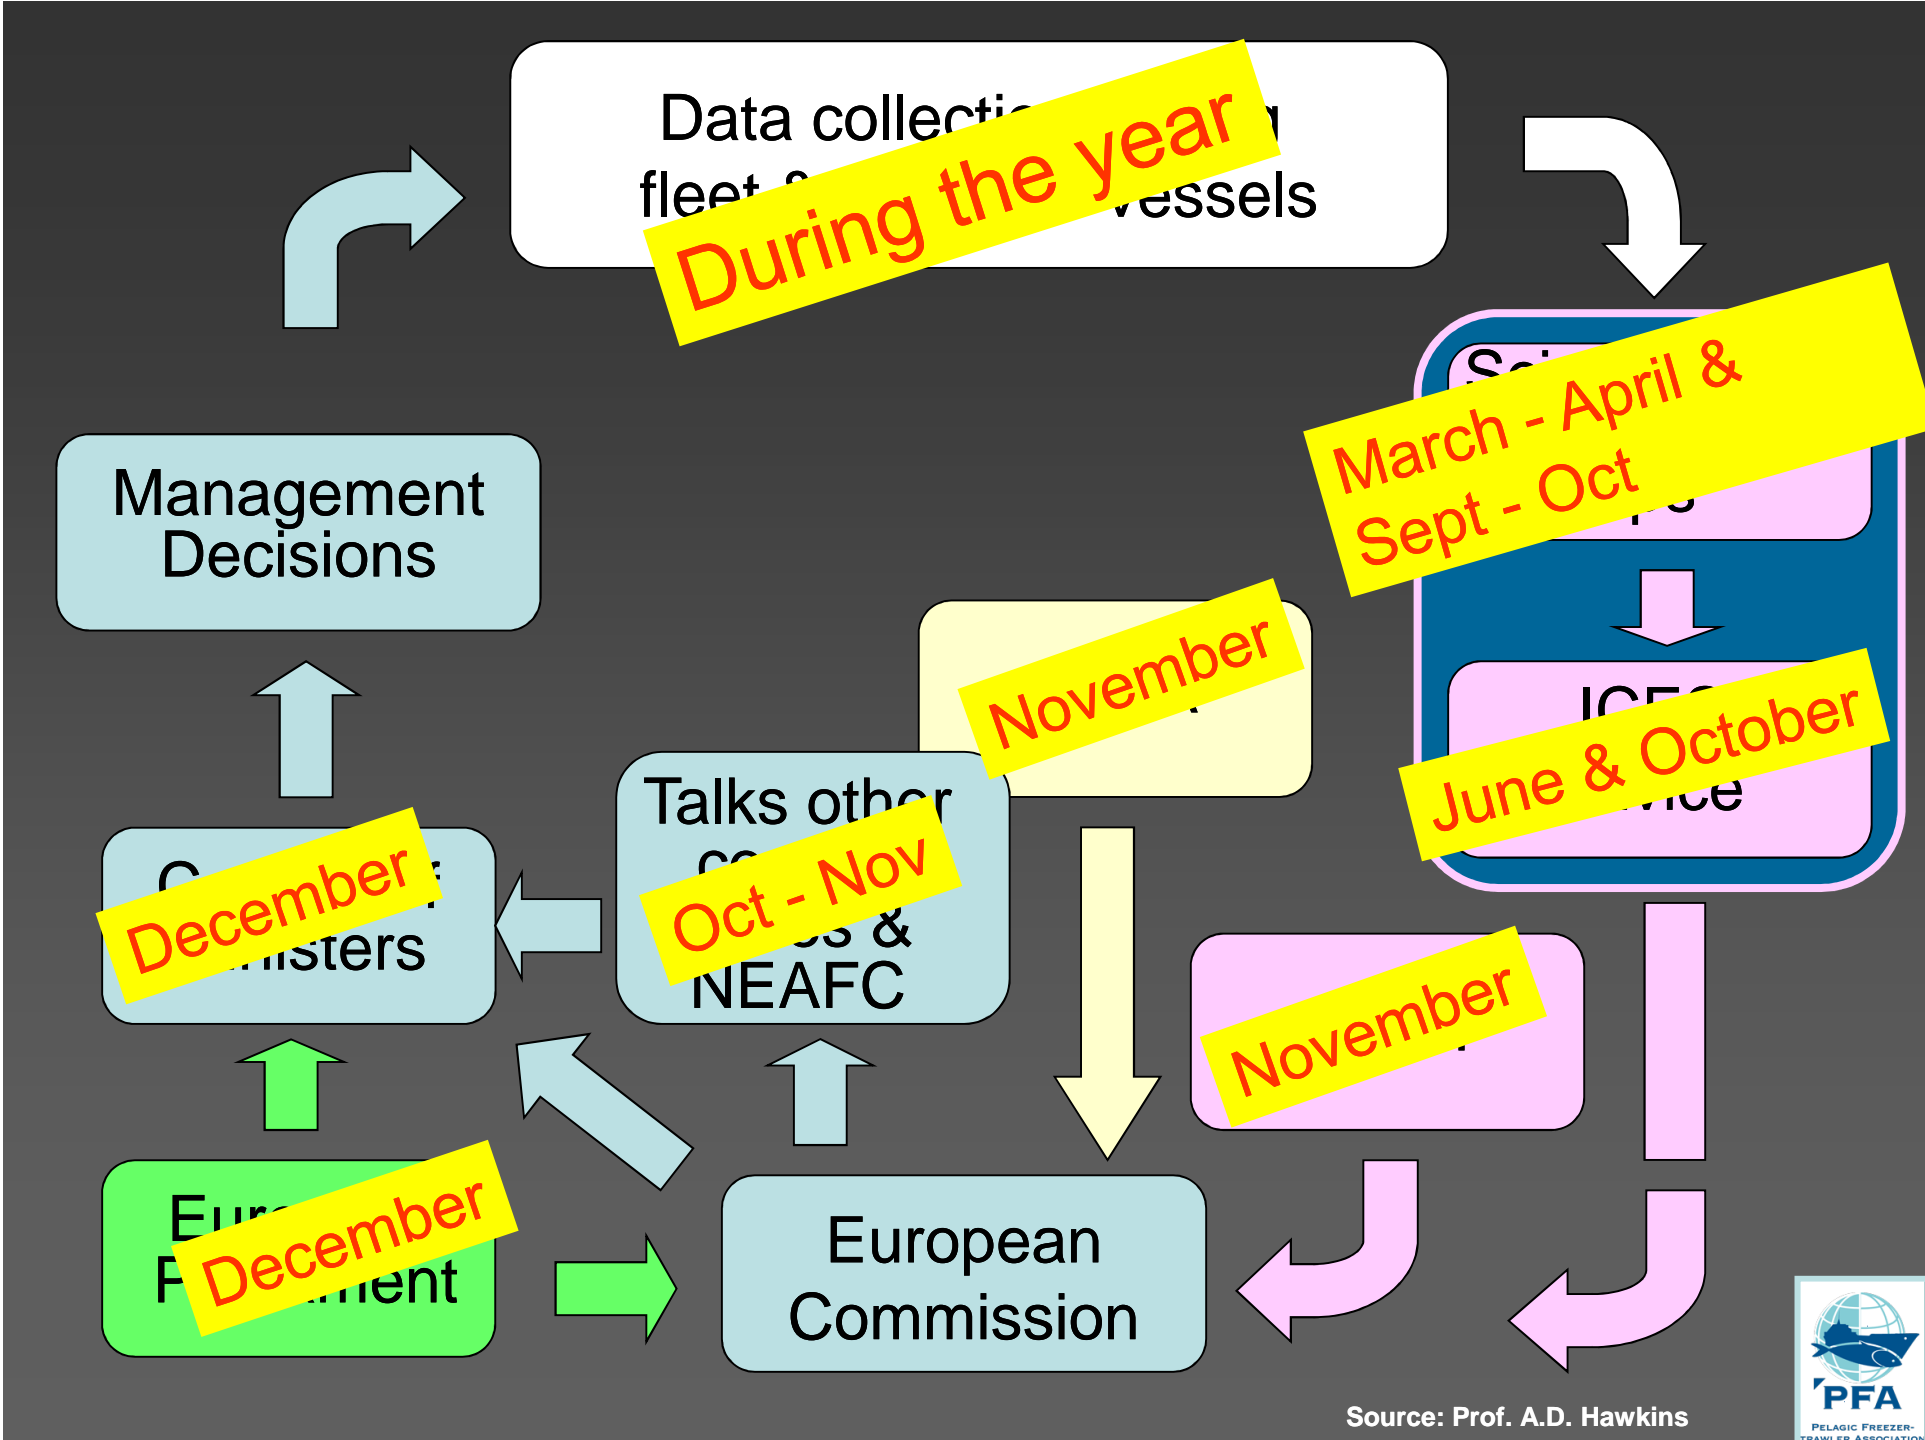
Data collecti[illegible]
fleet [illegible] vessels
During the year

Sci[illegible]
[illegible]
March - April &
Sept - Oct

ICES
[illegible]ice
June & October

Management Decisions

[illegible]
November

Talks other
co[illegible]
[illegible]s &
NEAFC
Oct - Nov

C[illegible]
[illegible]isters
December

November

Eur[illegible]
P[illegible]ment
December

European Commission

Source: Prof. A.D. Hawkins

PFA
PELAGIC FREEZER-TRAWLER ASSOCIATION